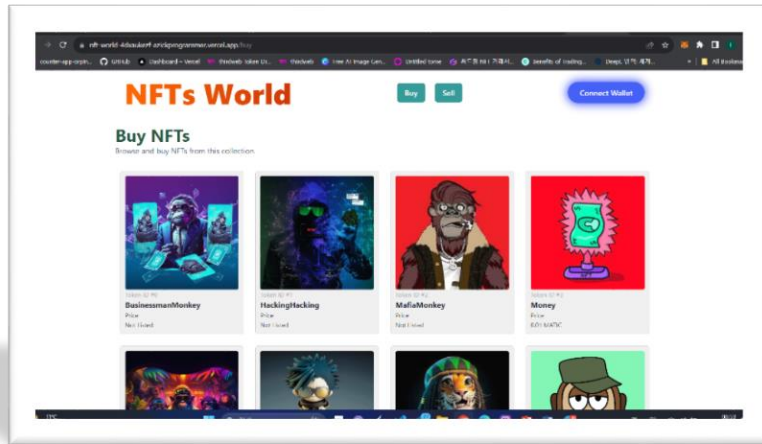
nft-world-4daukerf-strickprogrammer.vercel.app/buy

counter-app-orptn... GitHub Dashboard – Vercel thirdweb token Dr... thirdweb Free AI Image Gen... Untitled tome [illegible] benefits of trading... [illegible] All Bookmarks

NFTs World

Buy

Sell

Connect Wallet

Buy NFTs

Browse and buy NFTs from this collection

Token ID #0
BusinessmanMonkey
Price
Not Listed

Token ID #1
HackingHacking
Price
Not Listed

Token ID #2
MafiaMonkey
Price
Not Listed

Token ID #3
Money
Price
0.01 MATIC

19°C